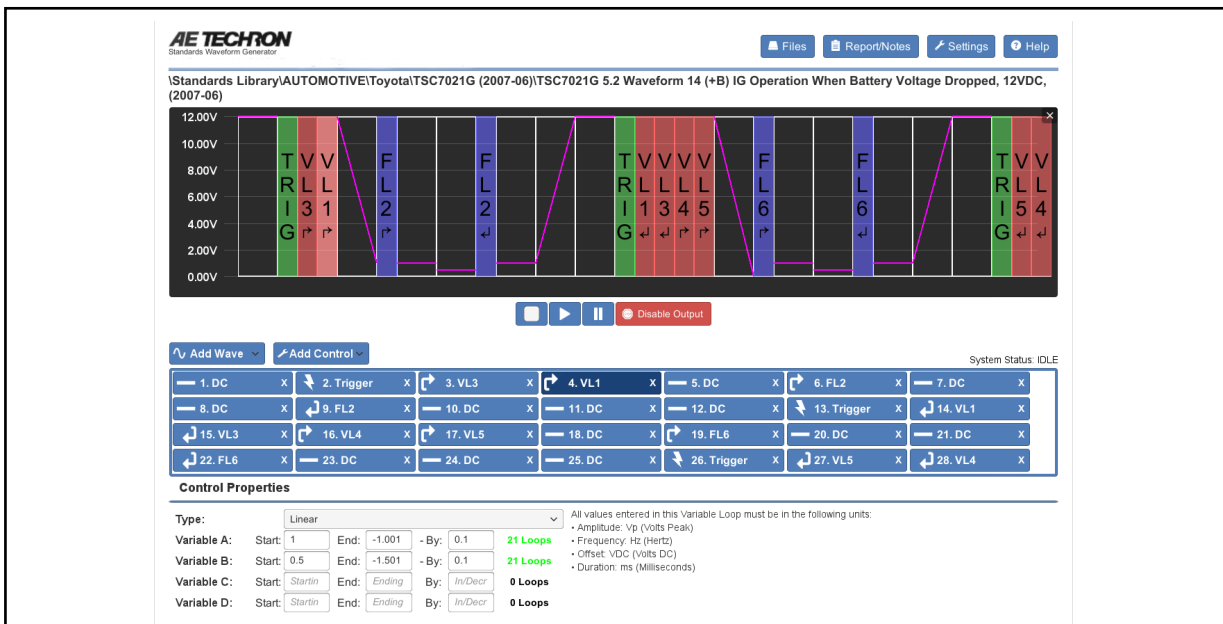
AE TECHRON
Standards Waveform Generator

Files  Report/Notes  Settings  Help

\Standards Library\AUTOMOTIVE\Toyota\TSC7021G (2007-06)\TSC7021G 5.2 Waveform 14 (+B) IG Operation When Battery Voltage Dropped, 12VDC, (2007-06)

12.00V
10.00V
8.00V
6.00V
4.00V
2.00V
0.00V

TRIG VL3 VL1 FL2 FL2 TRIG VL1 VL3 VL4 VL5 FL6 FL6 TRIG VL5 VL4

Disable Output

Add Wave  Add Control

System Status: IDLE

| 1. DC x | 2. Trigger x | 3. VL3 x | 4. VL1 x | 5. DC x | 6. FL2 x | 7. DC x |
|---|---|---|---|---|---|---|
| 8. DC x | 9. FL2 x | 10. DC x | 11. DC x | 12. DC x | 13. Trigger x | 14. VL1 x |
| 15. VL3 x | 16. VL4 x | 17. VL5 x | 18. DC x | 19. FL6 x | 20. DC x | 21. DC x |
| 22. FL6 x | 23. DC x | 24. DC x | 25. DC x | 26. Trigger x | 27. VL5 x | 28. VL4 x |

Control Properties

Type: Linear
Variable A: Start: 1 End: -1.001 - By: 0.1 21 Loops
Variable B: Start: 0.5 End: -1.501 - By: 0.1 21 Loops
Variable C: Start: Startin End: Ending By: In/Decr 0 Loops
Variable D: Start: Startin End: Ending By: In/Decr 0 Loops

All values entered in this Variable Loop must be in the following units:
• Amplitude: Vp (Volts Peak)
• Frequency: Hz (Hertz)
• Offset: VDC (Volts DC)
• Duration: ms (Milliseconds)